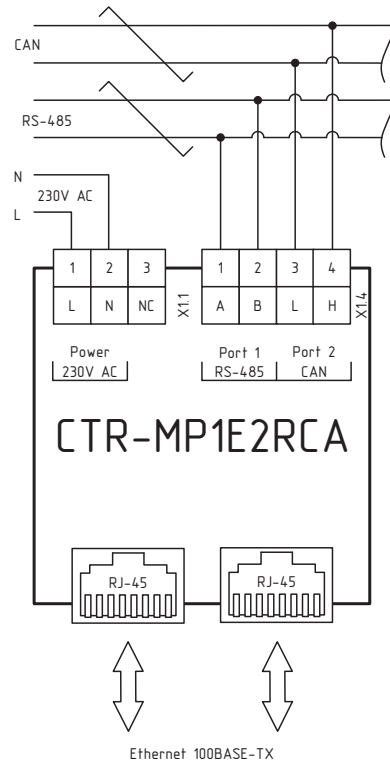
CAN

RS-485

N

230V AC

L

| 1 | 2 | 3 |
|---|---|---|
| L | N | NC |

X1.1

| 1 | 2 | 3 | 4 |
|---|---|---|---|
| A | B | L | H |

X1.4

Power
230V AC

Port 1
RS-485

Port 2
CAN

CTR-MP1E2RCA

RJ-45

RJ-45

Ethernet 100BASE-TX